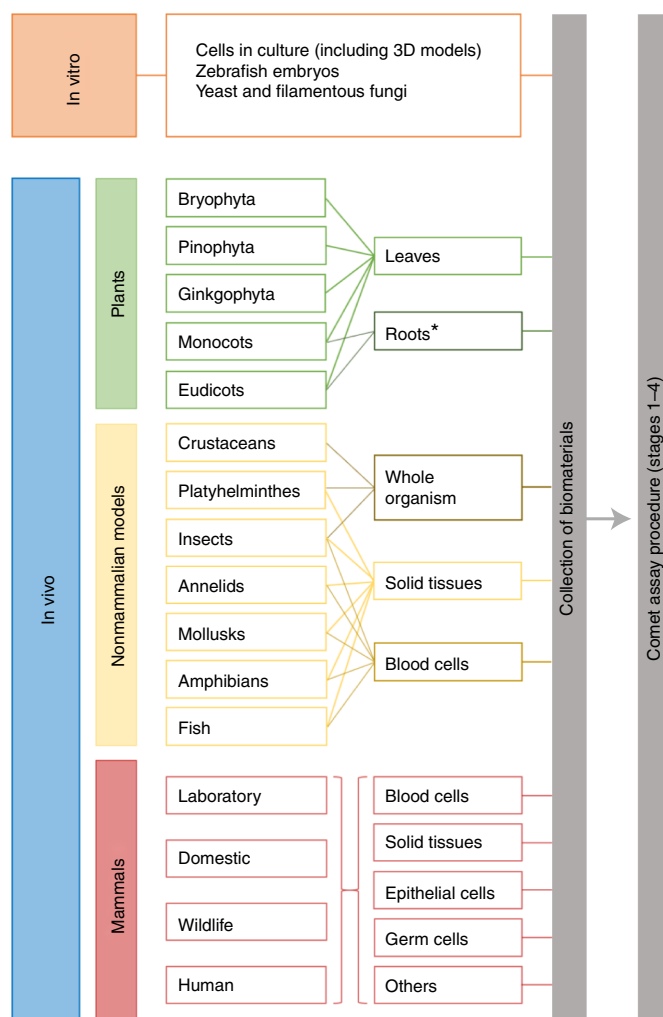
In vitro

Cells in culture (including 3D models)
Zebrafish embryos
Yeast and filamentous fungi

In vivo

Plants

Bryophyta
Pinophyta
Ginkgophyta
Monocots
Eudicots

Leaves
Roots*

Nonmammalian models

Crustaceans
Platyhelminthes
Insects
Annelids
Mollusks
Amphibians
Fish

Whole organism
Solid tissues
Blood cells

Mammals

Laboratory
Domestic
Wildlife
Human

Blood cells
Solid tissues
Epithelial cells
Germ cells
Others

Collection of biomaterials

Comet assay procedure (stages 1–4)